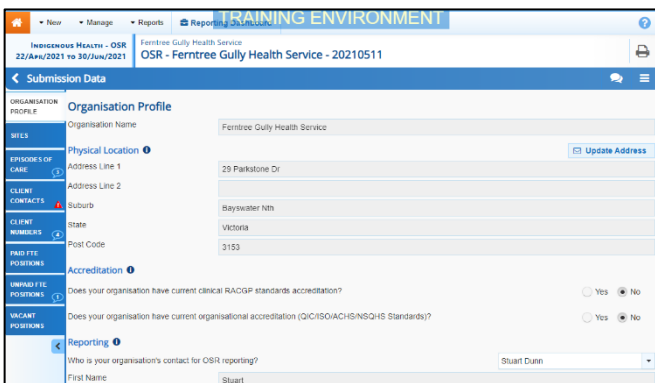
New Manage Reports Reporting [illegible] TRAINING ENVIRONMENT

Indigenous Health - OSR
22/Apr/2021 to 30/Jun/2021

Ferntree Gully Health Service
OSR - Ferntree Gully Health Service - 20210511

Submission Data

Organisation Profile
Sites
Episodes of Care 3
Client Contacts
Client Numbers 4
Paid FTE Positions
Unpaid FTE Positions 1
Vacant Positions

Organisation Profile

Organisation Name | Ferntree Gully Health Service

Physical Location
Update Address

Address Line 1 | 29 Parkstone Dr
Address Line 2 |
Suburb | Bayswater Nth
State | Victoria
Post Code | 3153

Accreditation

Does your organisation have current clinical RACGP standards accreditation? Yes No

Does your organisation have current organisational accreditation (QIC/ISO/ACHS/NSQHS Standards)? Yes No

Reporting

Who is your organisation's contact for OSR reporting? Stuart Dunn

First Name | Stuart